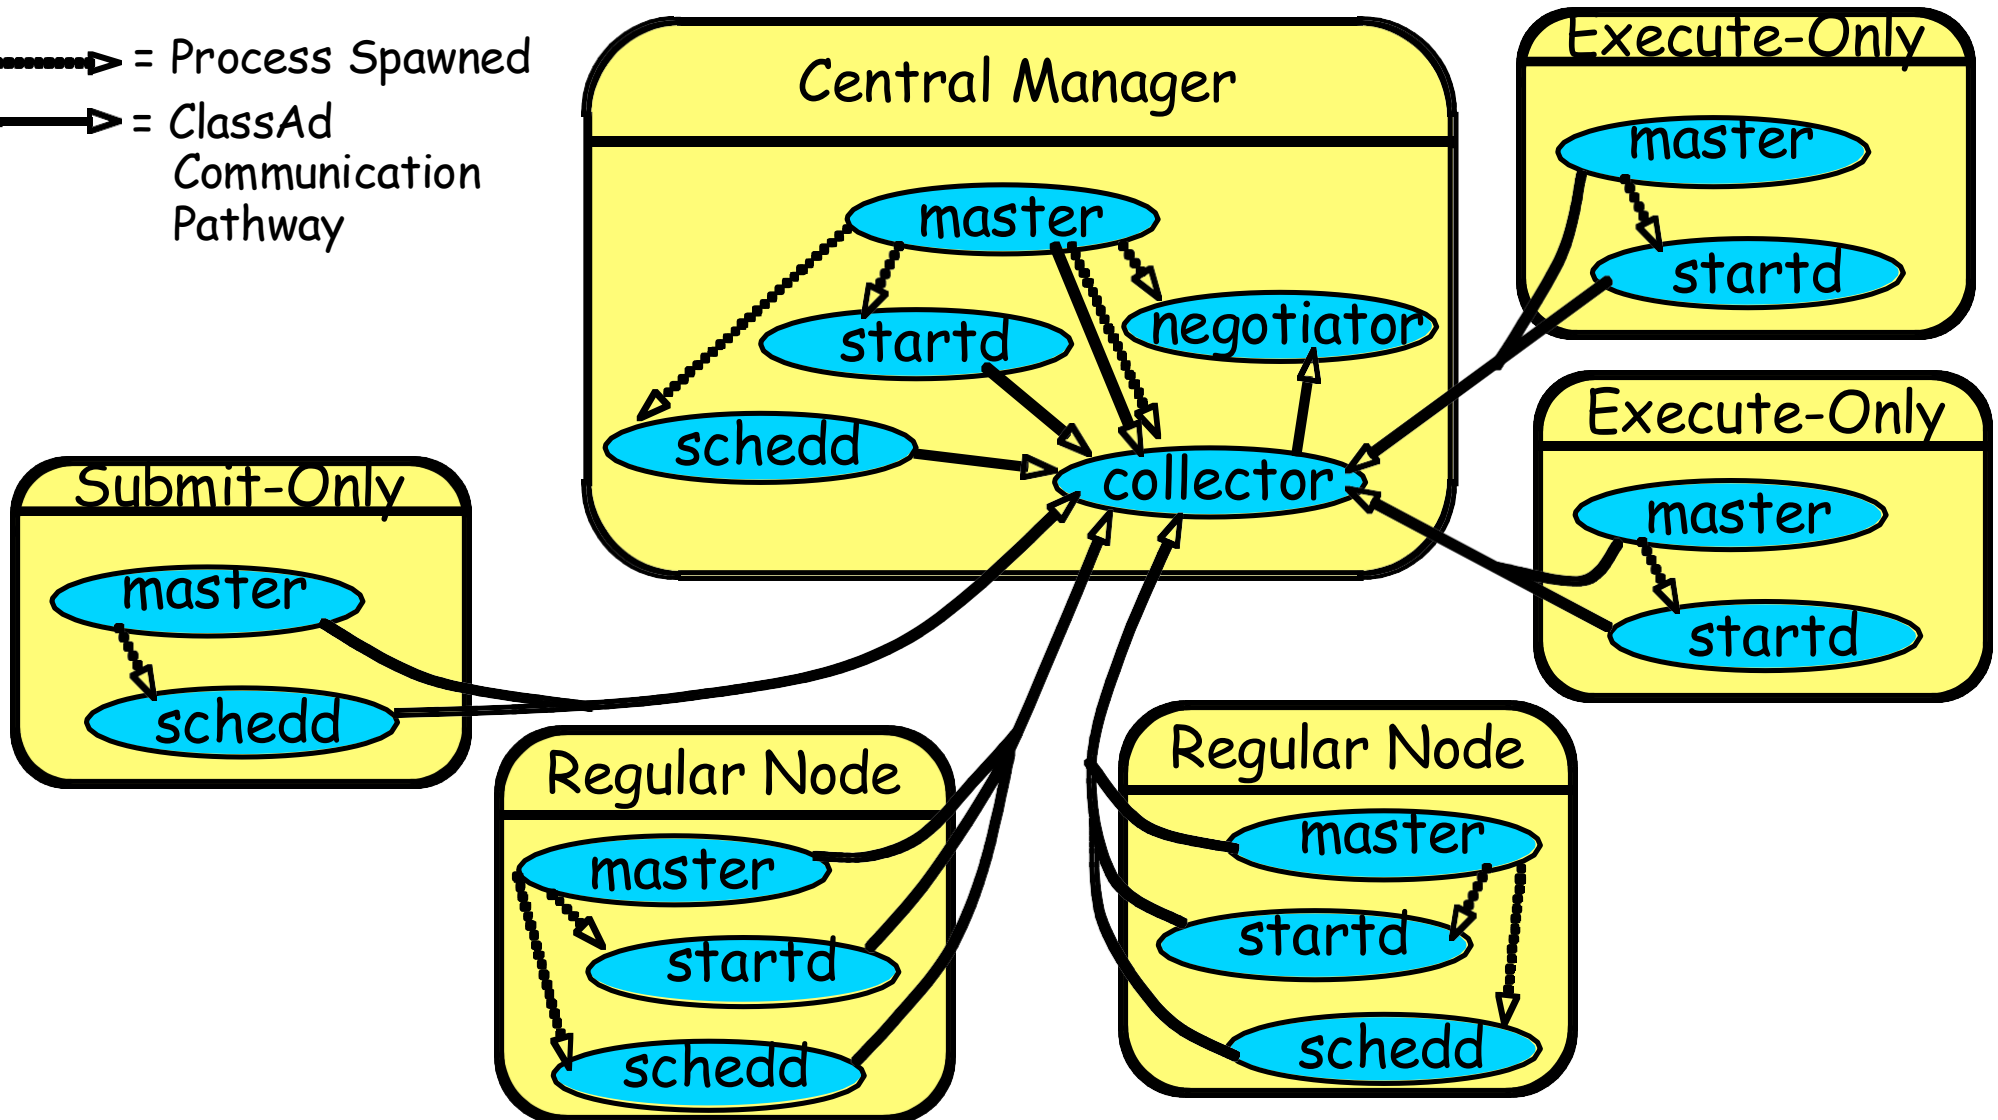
= Process Spawned
= ClassAd Communication Pathway

Central Manager
master
startd
negotiator
schedd
collector

Execute-Only
master
startd

Execute-Only
master
startd

Submit-Only
master
schedd

Regular Node
master
startd
schedd

Regular Node
master
startd
schedd